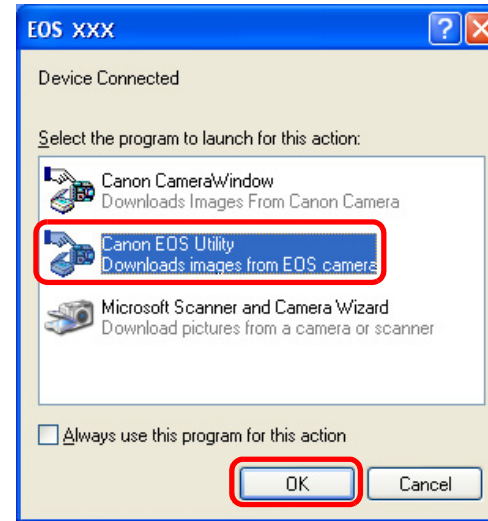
EOS xxx

Device Connected

Select the program to launch for this action:

Canon CameraWindow
Downloads Images From Canon Camera

Canon EOS Utility
Downloads images from EOS camera

Microsoft Scanner and Camera Wizard
Download pictures from a camera or scanner

Always use this program for this action

OK

Cancel